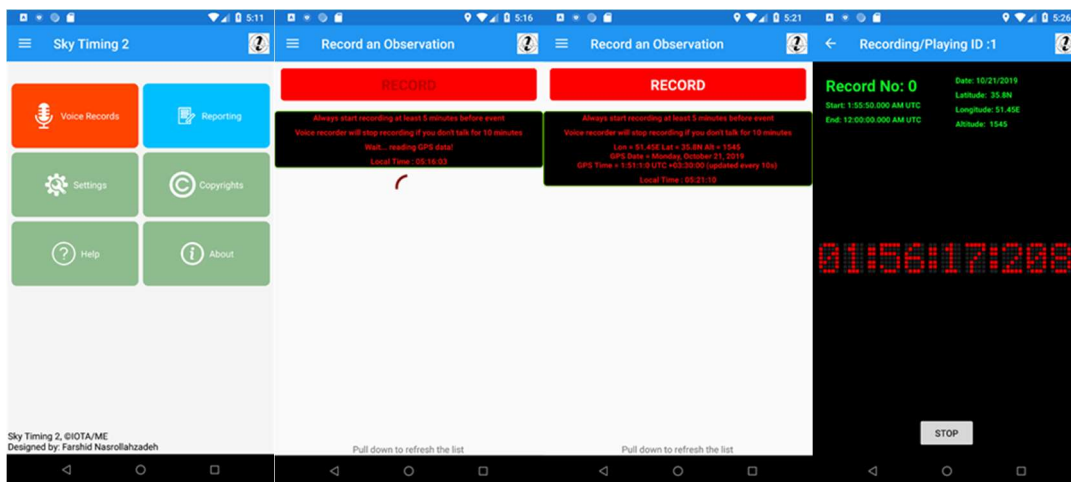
5:11

Sky Timing 2

Voice Records

Reporting

Settings

Copyrights

Help

About

Sky Timing 2, ©IOTA/ME
Designed by: Farshid Nasrollahzadeh

5:16

Record an Observation

RECORD

Always start recording at least 5 minutes before event

Voice recorder will stop recording if you don't talk for 10 minutes

Wait... reading GPS data!

Local Time : 05:16:03

Pull down to refresh the list

5:21

Record an Observation

RECORD

Always start recording at least 5 minutes before event

Voice recorder will stop recording if you don't talk for 10 minutes

Lon = 51.45E Lat = 35.8N Alt = 1545
GPS Date = Monday, October 21, 2019
GPS Time = 1:51:1:0 UTC +03:30:00 (updated every 10s)

Local Time : 05:21:10

Pull down to refresh the list

5:26

Recording/Playing ID :1

Record No: 0

Start: 1:55:50.000 AM UTC

End: 12:00:00.000 AM UTC

Date: 10/21/2019

Latitude: 35.8N

Longitude: 51.45E

Altitude: 1545

01:56:17:208

STOP